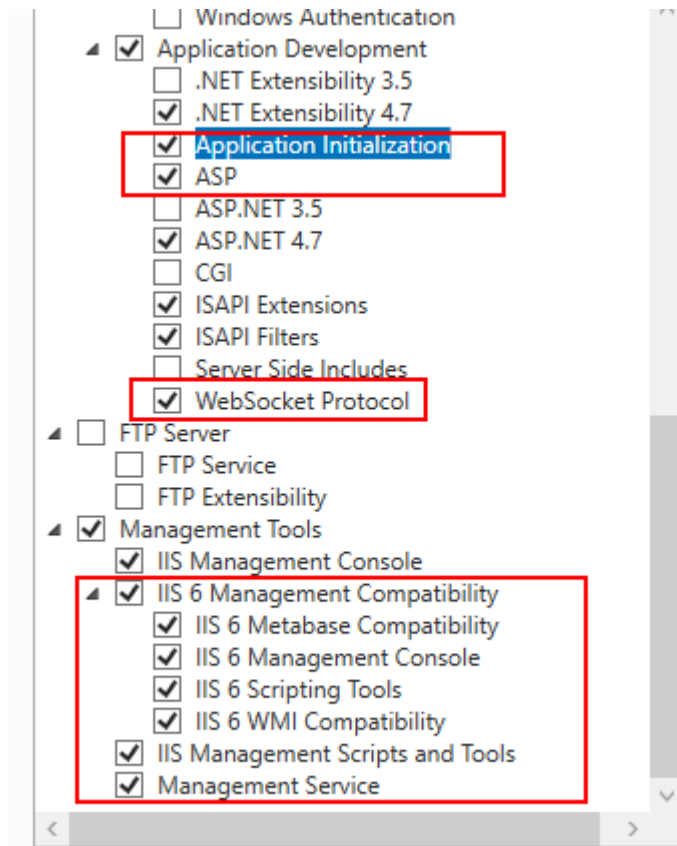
Windows Authentication
Application Development
.NET Extensibility 3.5
.NET Extensibility 4.7
Application Initialization
ASP
ASP.NET 3.5
ASP.NET 4.7
CGI
ISAPI Extensions
ISAPI Filters
Server Side Includes
WebSocket Protocol
FTP Server
FTP Service
FTP Extensibility
Management Tools
IIS Management Console
IIS 6 Management Compatibility
IIS 6 Metabase Compatibility
IIS 6 Management Console
IIS 6 Scripting Tools
IIS 6 WMI Compatibility
IIS Management Scripts and Tools
Management Service